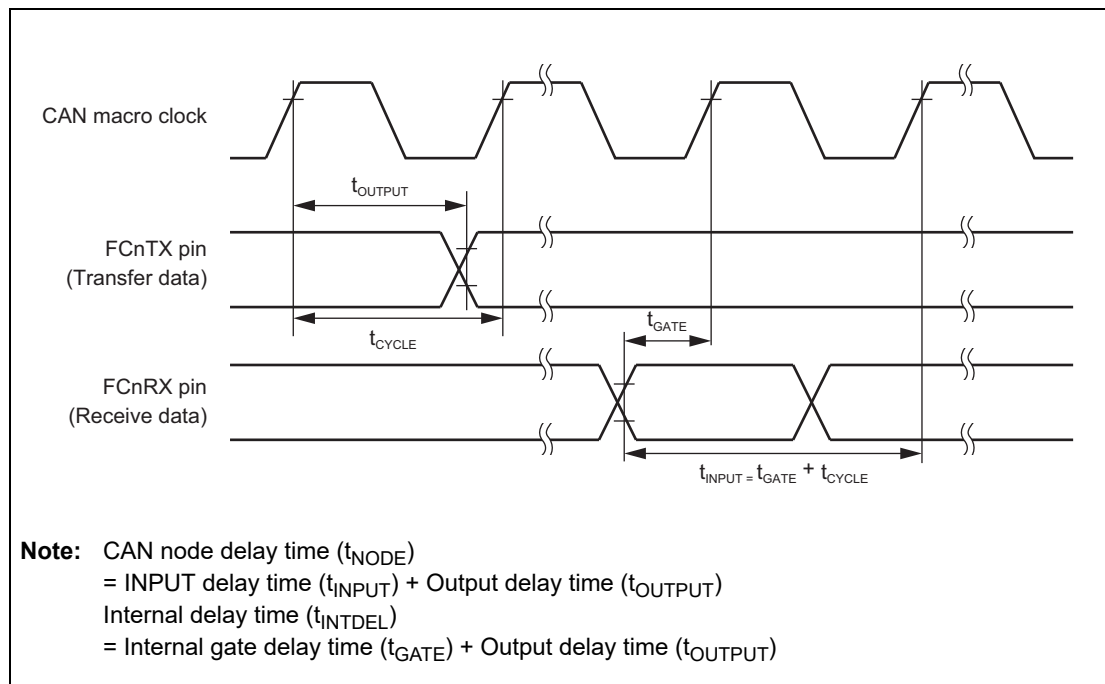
CAN macro clock

$t_{OUTPUT}$

FCnTX pin
(Transfer data)

$t_{CYCLE}$

$t_{GATE}$

FCnRX pin
(Receive data)

$t_{INPUT} = t_{GATE} + t_{CYCLE}$

**Note:** CAN node delay time ($t_{NODE}$)
= INPUT delay time ($t_{INPUT}$) + Output delay time ($t_{OUTPUT}$)
Internal delay time ($t_{INTDEL}$)
= Internal gate delay time ($t_{GATE}$) + Output delay time ($t_{OUTPUT}$)